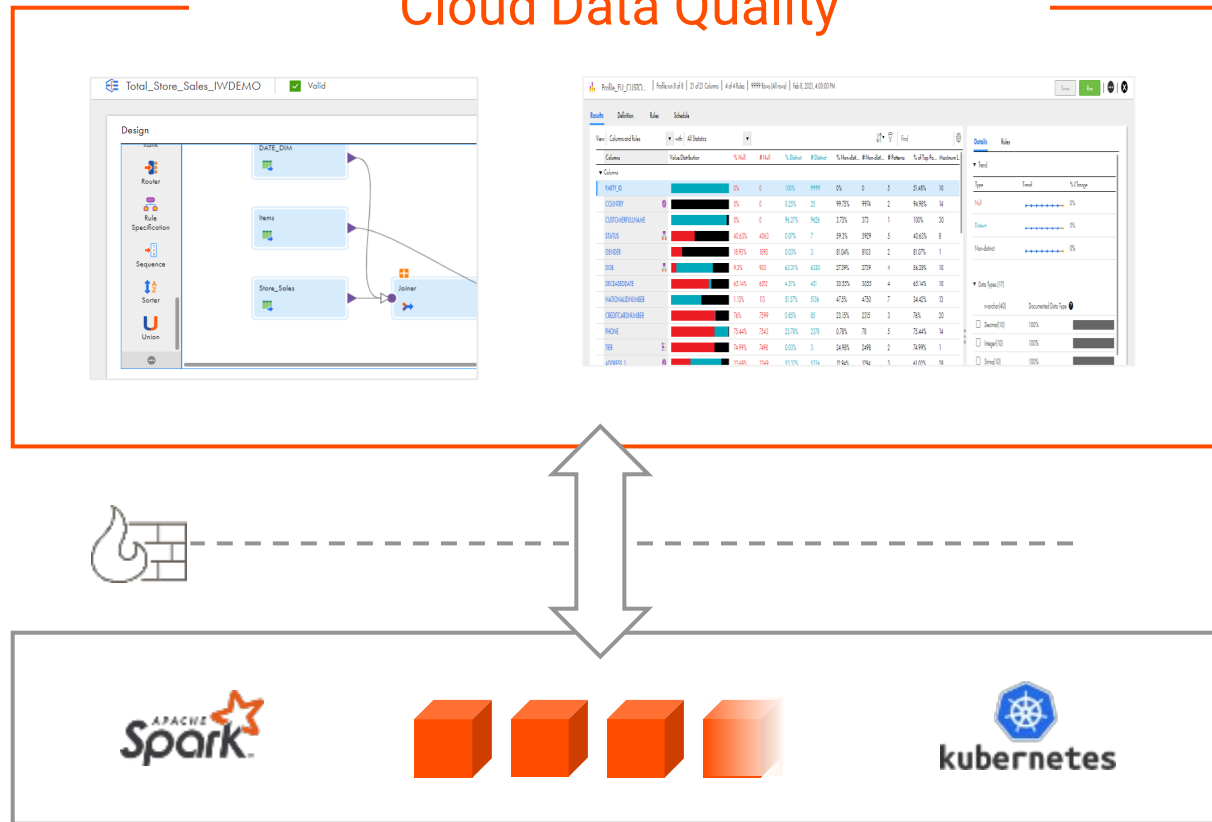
Cloud Data Quality

Total_Store_Sales_IWDEMO
Valid
Design
Router
Rule Specification
Sequence
Sorter
Union
DATE_DIM
Items
Store_Sales
Joiner

Profile_FLI_CUSTO...
Results
Definition
Rules
Schedule
View
Columns and Rules
with
All Statistics
Find
Columns
Value Distribution
% Null
# Null
% Distinct
# Distinct
% Non-dist...
# Non-dist...
# Patterns
% of Top Pa...
Maximum L...
Columns
PARTY_ID
COUNTRY
CUSTOMERFULLNAME
STATUS
GENDER
DOB
DECEASEDDATE
NATIONALIDNUMBER
CREDITCARDNUMBER
PHONE
TIER
Details
Rules
Trend
Type
Trend
% Change
Null
Distinct
Non-distinct
Data Types
Documented Data Type
Decimal
Integer
String

APACHE Spark
kubernetes